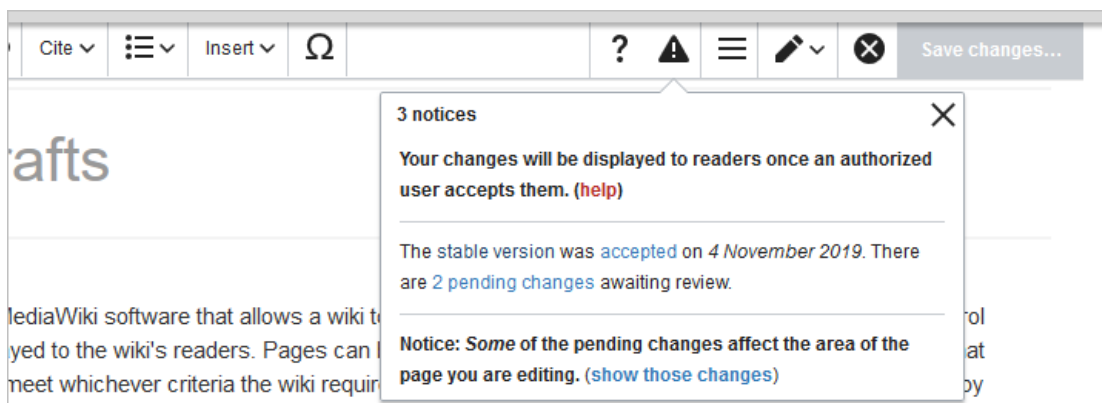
Cite Insert Ω ? Save changes...

rafts

lediaWiki software that allows a wiki t
yed to the wiki's readers. Pages can l
meet whichever criteria the wiki requir

rol
at
by

3 notices

Your changes will be displayed to readers once an authorized user accepts them. (help)

The stable version was accepted on 4 November 2019. There are 2 pending changes awaiting review.

Notice: Some of the pending changes affect the area of the page you are editing. (show those changes)